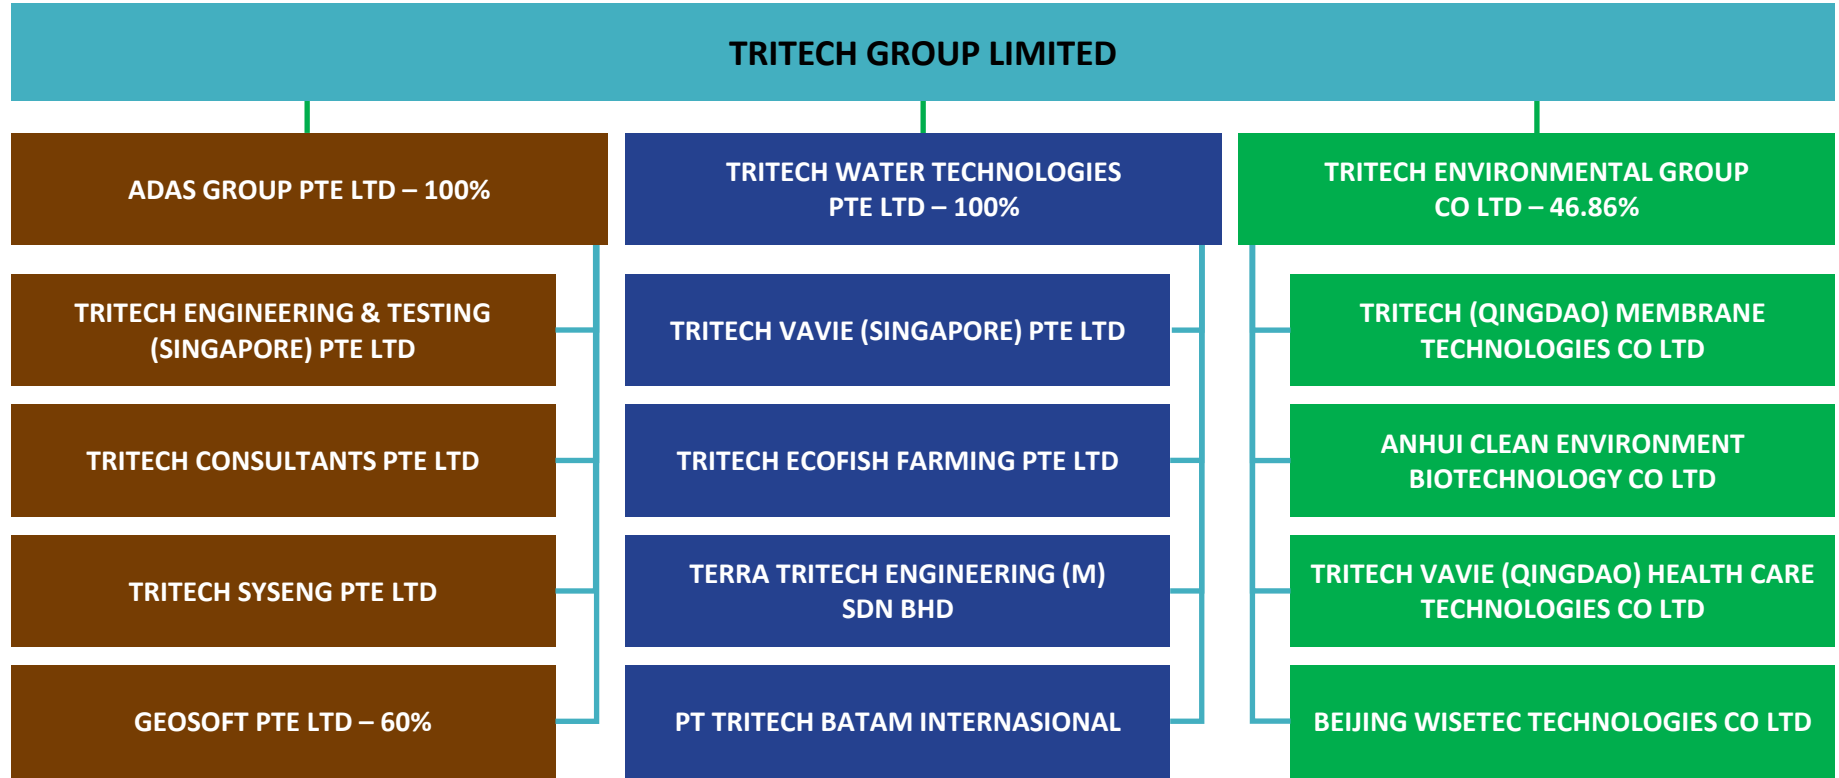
TRITECH GROUP LIMITED

ADAS GROUP PTE LTD – 100%

TRITECH ENGINEERING & TESTING (SINGAPORE) PTE LTD

TRITECH CONSULTANTS PTE LTD

TRITECH SYSENG PTE LTD

GEOSOFT PTE LTD – 60%

TRITECH WATER TECHNOLOGIES PTE LTD – 100%

TRITECH VAVIE (SINGAPORE) PTE LTD

TRITECH ECOFISH FARMING PTE LTD

TERRA TRITECH ENGINEERING (M) SDN BHD

PT TRITECH BATAM INTERNASIONAL

TRITECH ENVIRONMENTAL GROUP CO LTD – 46.86%

TRITECH (QINGDAO) MEMBRANE TECHNOLOGIES CO LTD

ANHUI CLEAN ENVIRONMENT BIOTECHNOLOGY CO LTD

TRITECH VAVIE (QINGDAO) HEALTH CARE TECHNOLOGIES CO LTD

BEIJING WISETEC TECHNOLOGIES CO LTD